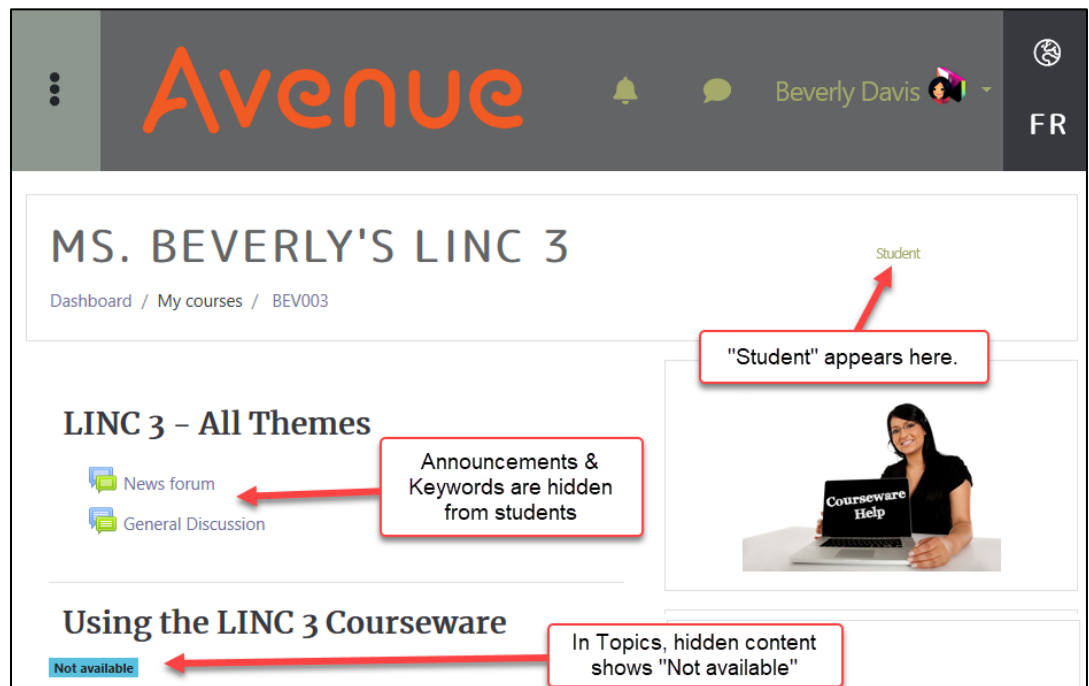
Avenue

Beverly Davis

FR

MS. BEVERLY'S LINC 3

Dashboard / My courses / BEV003

Student

"Student" appears here.

LINC 3 - All Themes

News forum

General Discussion

Announcements & Keywords are hidden from students

Courseware Help

Using the LINC 3 Courseware

Not available

In Topics, hidden content shows "Not available"